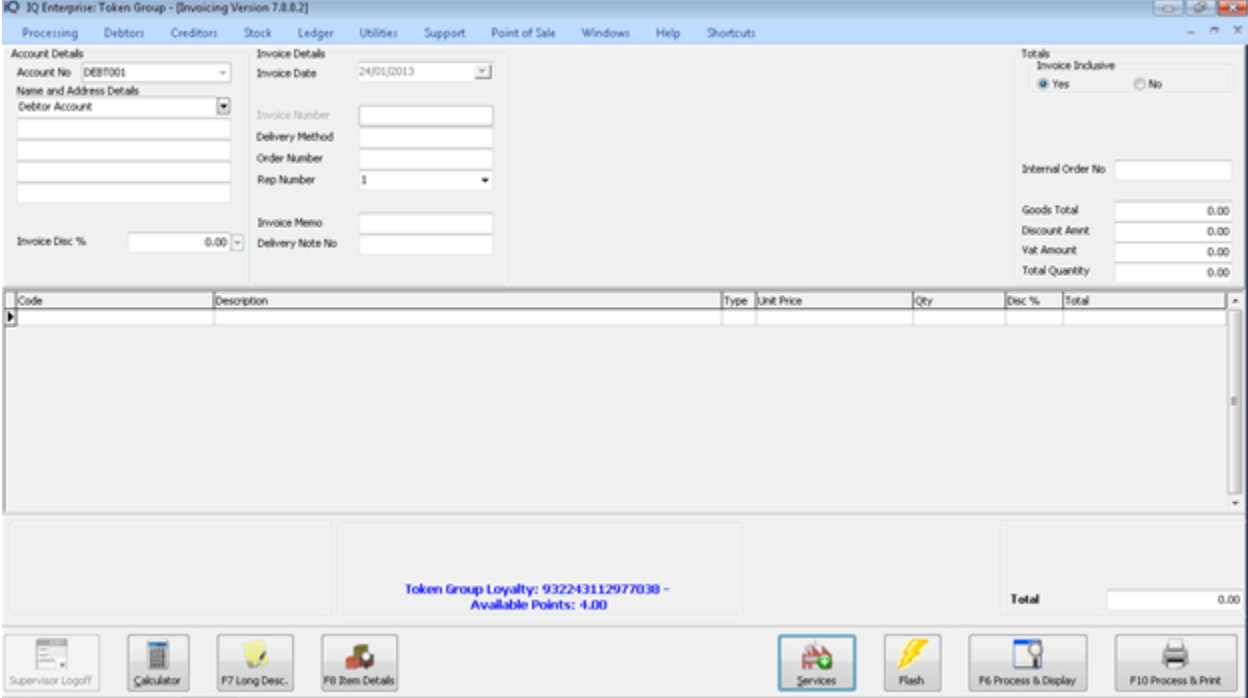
IQ Enterprise: Token Group - [Invoicing Version 7.8.0.2]

Processing Debtors Creditors Stock Ledger Utilities Support Point of Sale Windows Help Shortcuts

Account Details
Account No DEBT001
Name and Address Details
Debtor Account

Invoice Disc % 0.00

Invoice Details
Invoice Date 24/01/2013

Invoice Number
Delivery Method
Order Number
Rep Number 1

Invoice Memo
Delivery Note No

Totals
Invoice Inclusive
Yes No

Internal Order No

Goods Total 0.00
Discount Amnt 0.00
Vat Amount 0.00
Total Quantity 0.00

| Code | Description | Type | Unit Price | Qty | Disc % | Total |
|---|---|---|---|---|---|---|
| | | | | | | |

Token Group Loyalty: 932243112977038 -
Available Points: 4.00

Total 0.00

Supervisor Logoff Calculator F7 Long Desc. F8 Item Details Services Flash F6 Process & Display F10 Process & Print